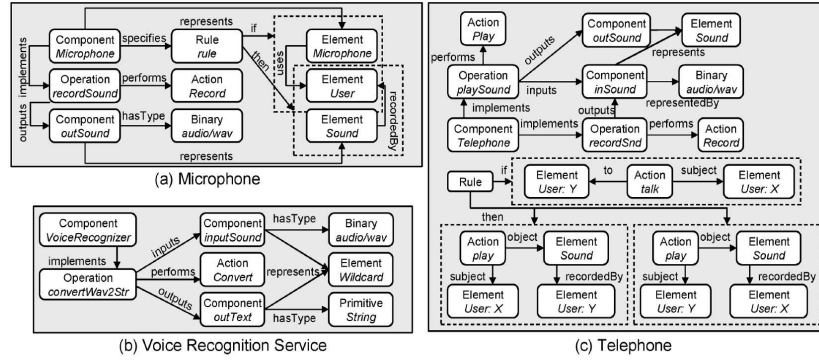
Component
Microphone

specifies

Rule
rule

represents

if

then

uses

Element
Microphone

Element
User

Element
Sound

recordedBy

implements

Operation
recordSound

performs

Action
Record

outputs

Component
outSound

hasType

Binary
audio/wav

represents

(a) Microphone

Component
VoiceRecognizer

implements

Operation
convertWav2Str

inputs

performs

outputs

Component
inputSound

Action
Convert

Component
outText

hasType

hasType

represents

Binary
audio/wav

Element
Wildcard

Primitive
String

(b) Voice Recognition Service

Action
Play

performs

Operation
playSound

outputs

inputs

Component
outSound

Element
Sound

represents

Component
inSound

Binary
audio/wav

representedBy

implements

outputs

Component
Telephone

implements

Operation
recordSnd

performs

Action
Record

Rule

if

Element
User: Y

to

Action
talk

subject

Element
User: X

then

Action
play

object

Element
Sound

subject

recordedBy

Element
User: X

Element
User: Y

Action
play

object

Element
Sound

subject

recordedBy

Element
User: Y

Element
User: X

(c) Telephone